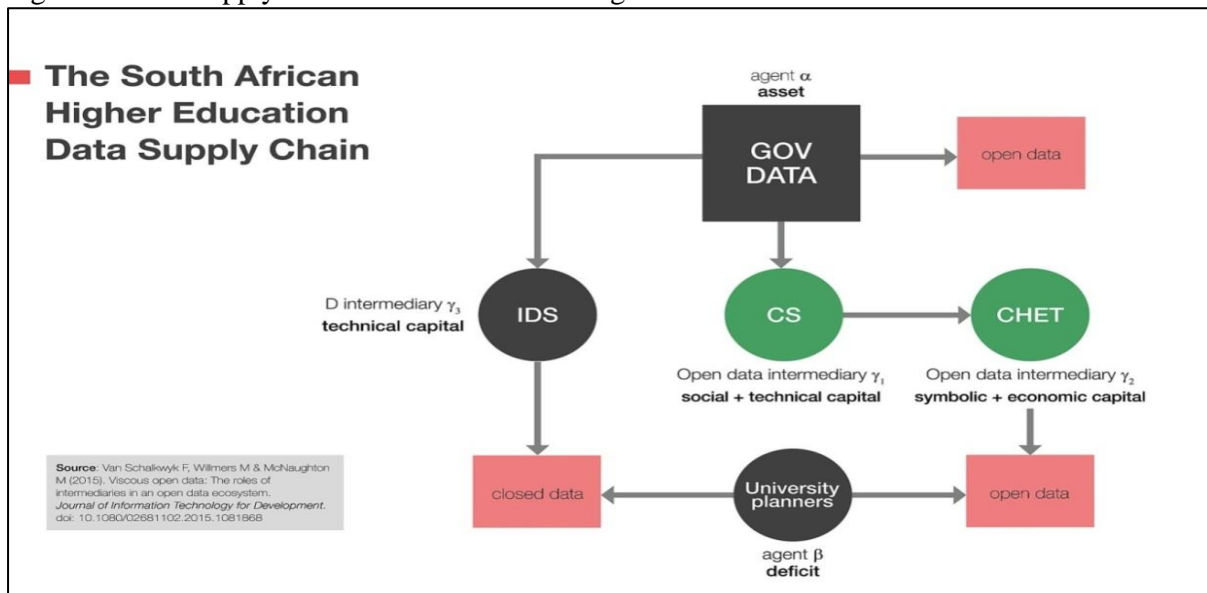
The South African Higher Education Data Supply Chain

agent $\alpha$
asset

GOV DATA

open data

D intermediary $\gamma_3$
technical capital

IDS

CS

CHET

Open data intermediary $\gamma_1$
social + technical capital

Open data intermediary $\gamma_2$
symbolic + economic capital

Source: Van Schalkwyk F, Willmers M & McNaughton M (2015). Viscous open data: The roles of intermediaries in an open data ecosystem. Journal of Information Technology for Development. doi: 10.1080/02681102.2015.1081868

closed data

University planners

open data

agent $\beta$
deficit